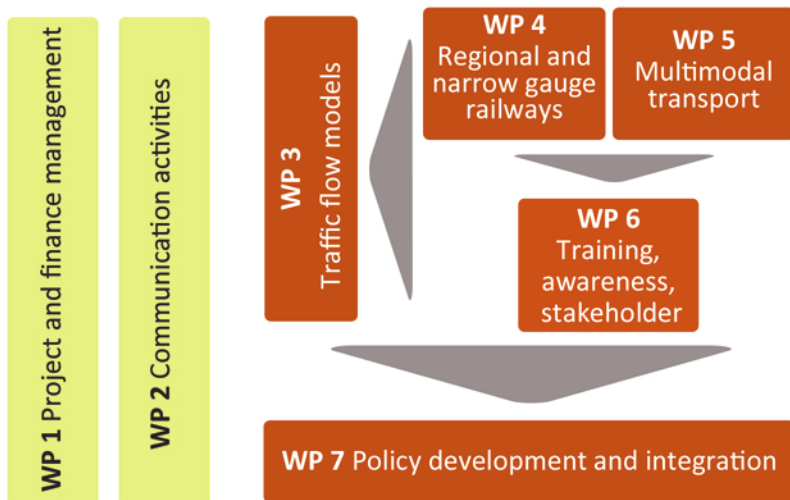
WP 1 Project and finance management

WP 2 Communication activities

WP 3
Traffic flow models

WP 4
Regional and narrow gauge railways

WP 5
Multimodal transport

WP 6
Training, awareness, stakeholder

WP 7 Policy development and integration